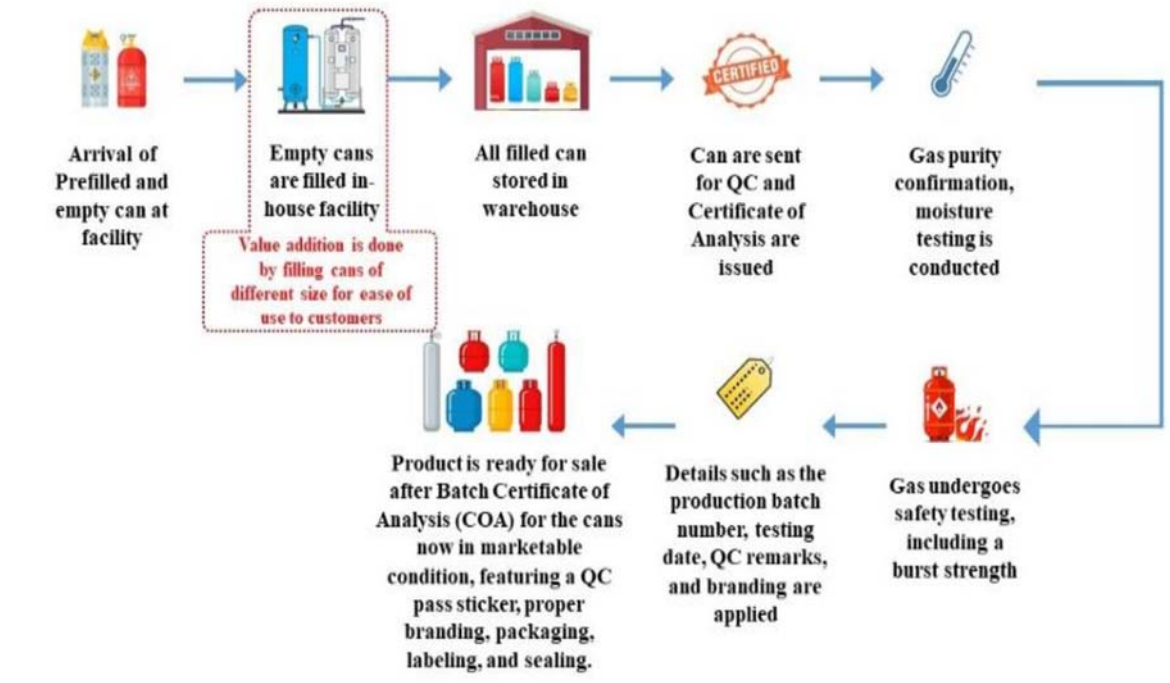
Arrival of Prefilled and empty can at facility

Empty cans are filled in-house facility

Value addition is done by filling cans of different size for ease of use to customers

All filled can stored in warehouse

CERTIFIED

Can are sent for QC and Certificate of Analysis are issued

Gas purity confirmation, moisture testing is conducted

Gas undergoes safety testing, including a burst strength

Details such as the production batch number, testing date, QC remarks, and branding are applied

Product is ready for sale after Batch Certificate of Analysis (COA) for the cans now in marketable condition, featuring a QC pass sticker, proper branding, packaging, labeling, and sealing.